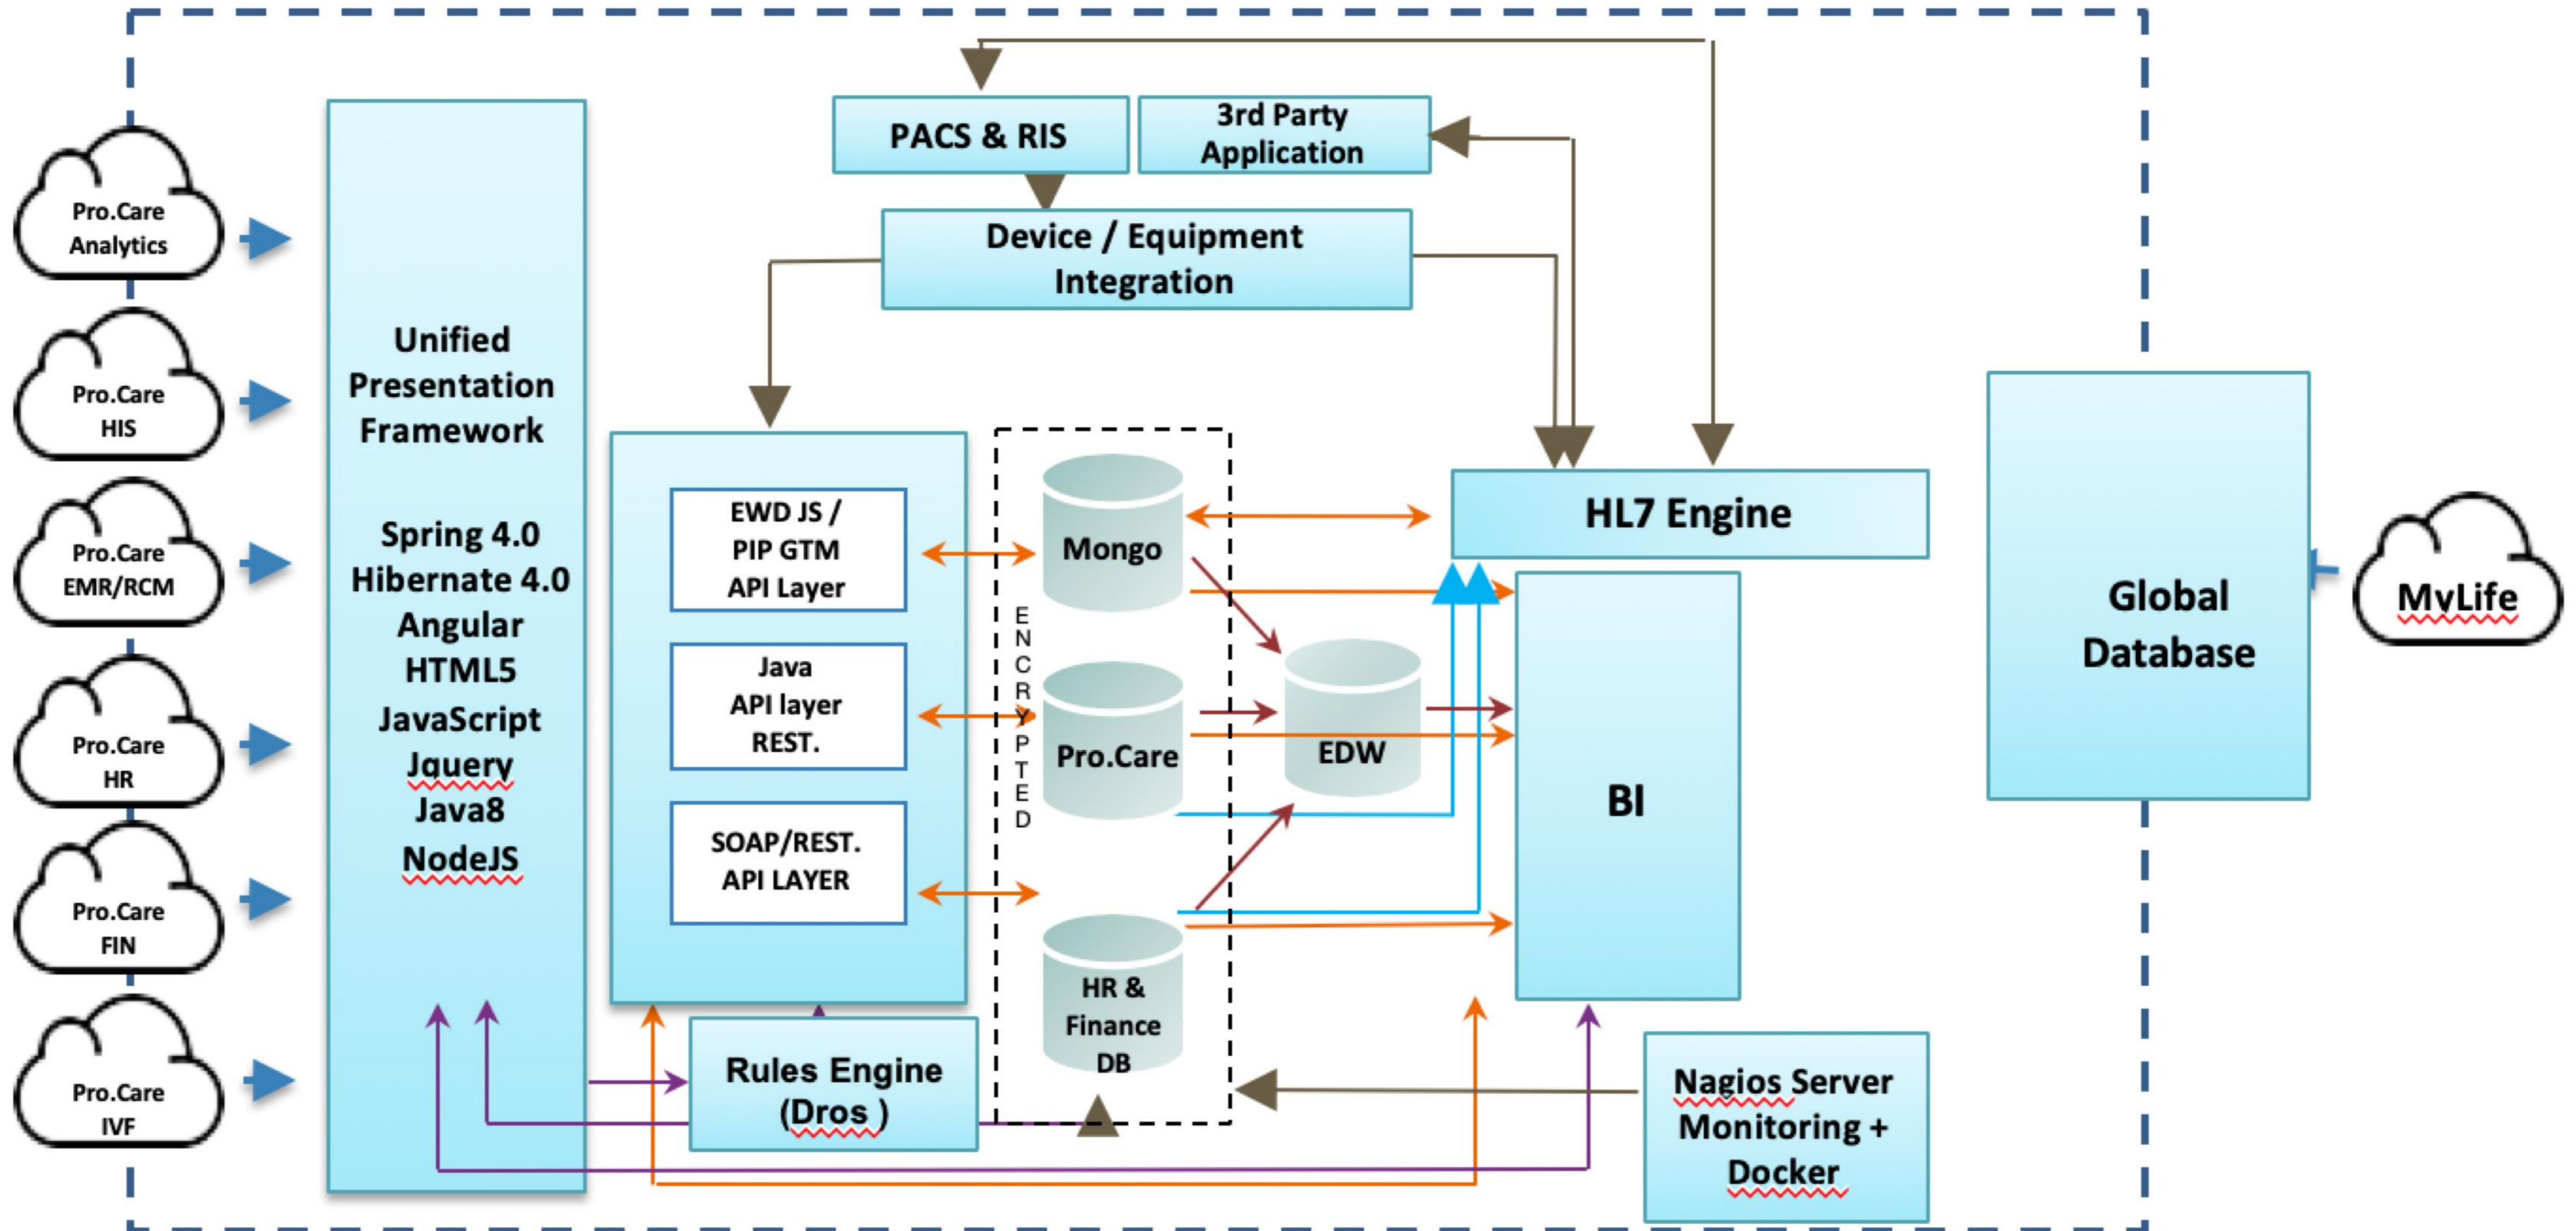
Pro.Care Analytics

Pro.Care HIS

Pro.Care EMR/RCM

Pro.Care HR

Pro.Care FIN

Pro.Care IVF

Unified Presentation Framework

Spring 4.0
Hibernate 4.0
Angular
HTML5
JavaScript
Jquery
Java8
NodeJS

PACS & RIS

3rd Party Application

Device / Equipment Integration

EWD JS / PIP GTM API Layer

Java API layer REST.

SOAP/REST. API LAYER

ENCRYPTED

Mongo

Pro.Care

HR & Finance DB

EDW

HL7 Engine

BI

Global Database

MyLife

Rules Engine (Dros )

Nagios Server Monitoring + Docker